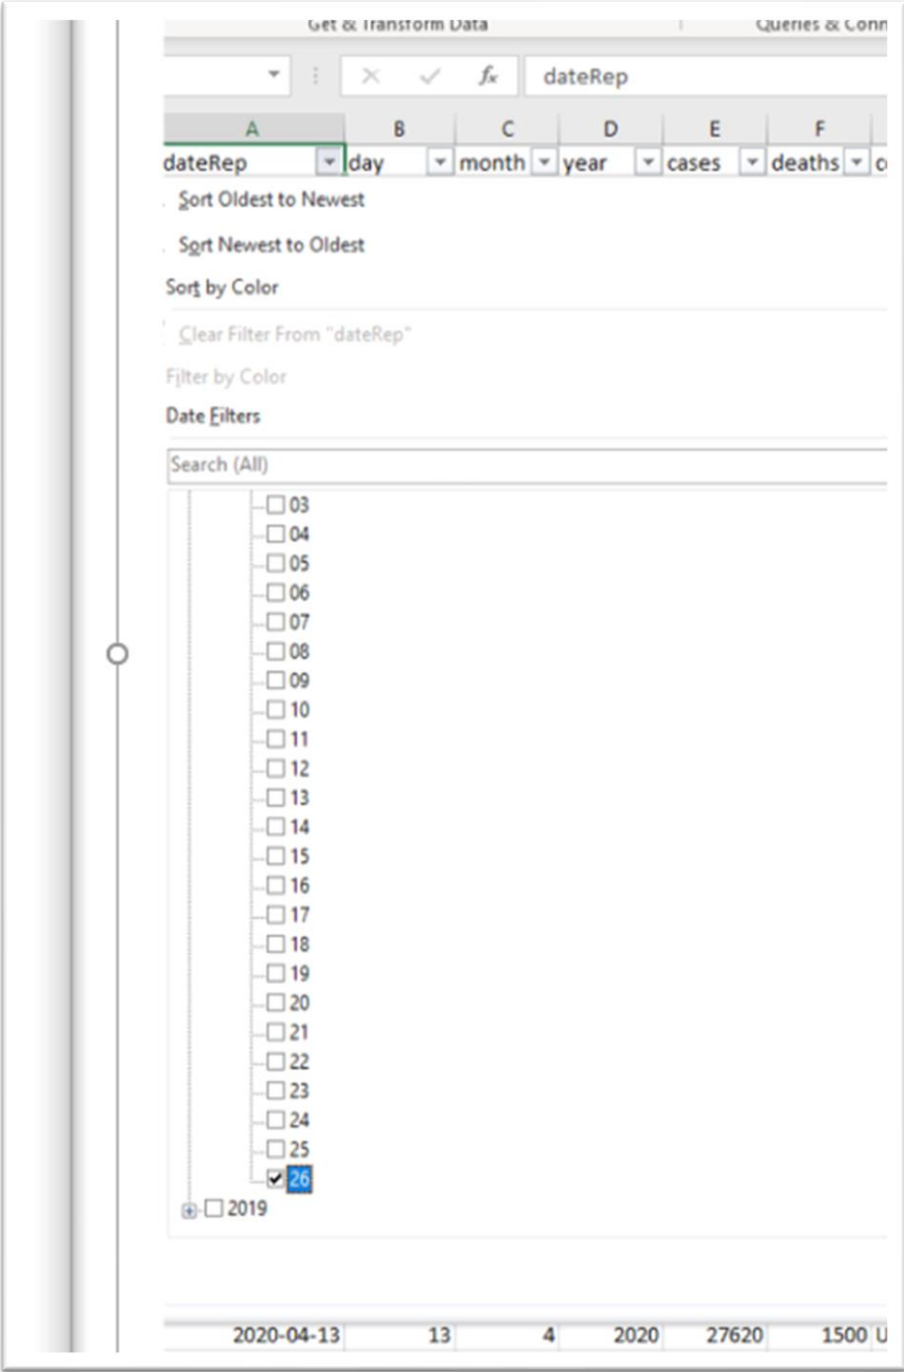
Get & Transform Data | Queries & Conn

dateRep

| A | B | C | D | E | F |
|---|---|---|---|---|---|
| dateRep | day | month | year | cases | deaths |

Sort Oldest to Newest

Sort Newest to Oldest

Sort by Color

Clear Filter From "dateRep"

Filter by Color

Date Filters

Search (All)

03
04
05
06
07
08
09
10
11
12
13
14
15
16
17
18
19
20
21
22
23
24
25
26
2019

| 2020-04-13 | 13 | 4 | 2020 | 27620 | 1500 | U |
|---|---|---|---|---|---|---|